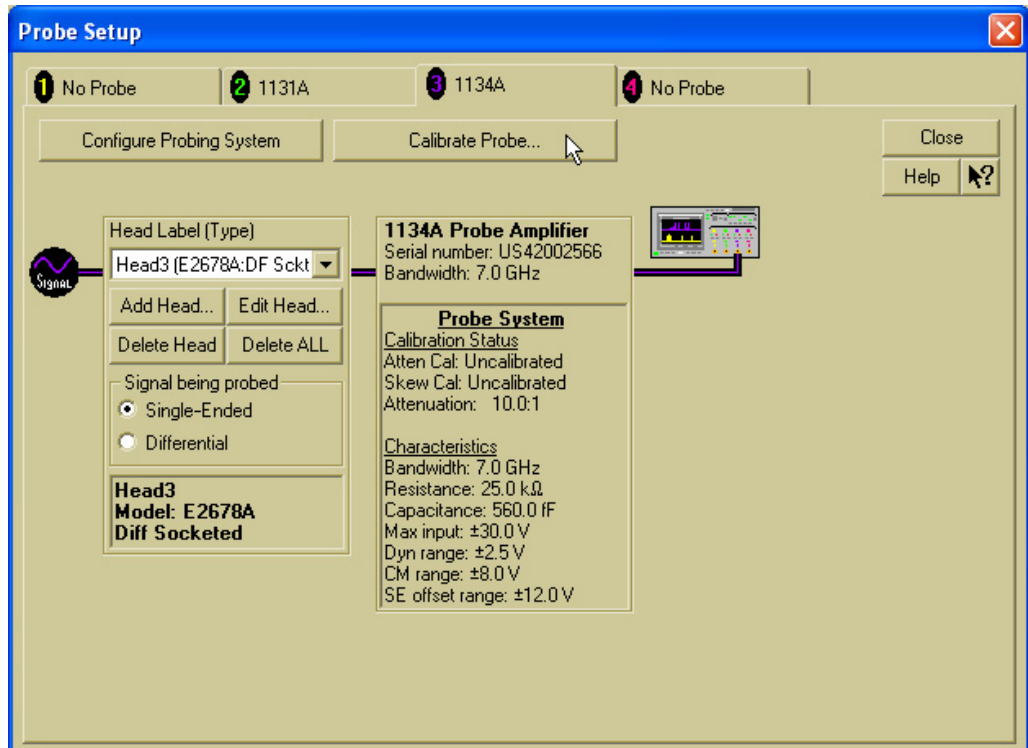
Probe Setup

1 No Probe
2 1131A
3 1134A
4 No Probe

Configure Probing System
Calibrate Probe...
Close
Help

Signal

Head Label (Type)
Head3 (E2678A:DF Sckt
Add Head...
Edit Head...
Delete Head
Delete ALL
Signal being probed
Single-Ended
Differential

Head3
Model: E2678A
Diff Socketed

1134A Probe Amplifier
Serial number: US42002566
Bandwidth: 7.0 GHz

Probe System
Calibration Status
Atten Cal: Uncalibrated
Skew Cal: Uncalibrated
Attenuation: 10.0:1

Characteristics
Bandwidth: 7.0 GHz
Resistance: 25.0 kΩ
Capacitance: 560.0 fF
Max input: ±30.0 V
Dyn range: ±2.5 V
CM range: ±8.0 V
SE offset range: ±12.0 V